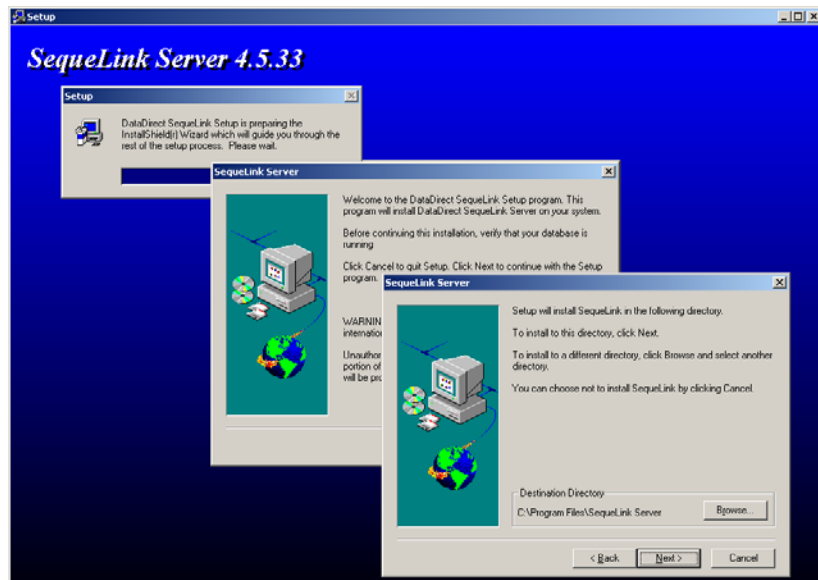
Setup

SequeLink Server 4.5.33

Setup

DataDirect SequeLink Setup is preparing the InstallShield(r) Wizard which will guide you through the rest of the setup process. Please wait.

SequeLink Server

Welcome to the DataDirect SequeLink Setup program. This program will install DataDirect SequeLink Server on your system.

Before continuing this installation, verify that your database is running.

Click Cancel to quit Setup. Click Next to continue with the Setup program.

WARNIN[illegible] internatio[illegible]

Unauthor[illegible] portion of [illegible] will be pro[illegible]

SequeLink Server

Setup will install SequeLink in the following directory.

To install to this directory, click Next.

To install to a different directory, click Browse and select another directory.

You can choose not to install SequeLink by clicking Cancel.

Destination Directory
C:\Program Files\SequeLink Server

Browse...

< Back

Next >

Cancel